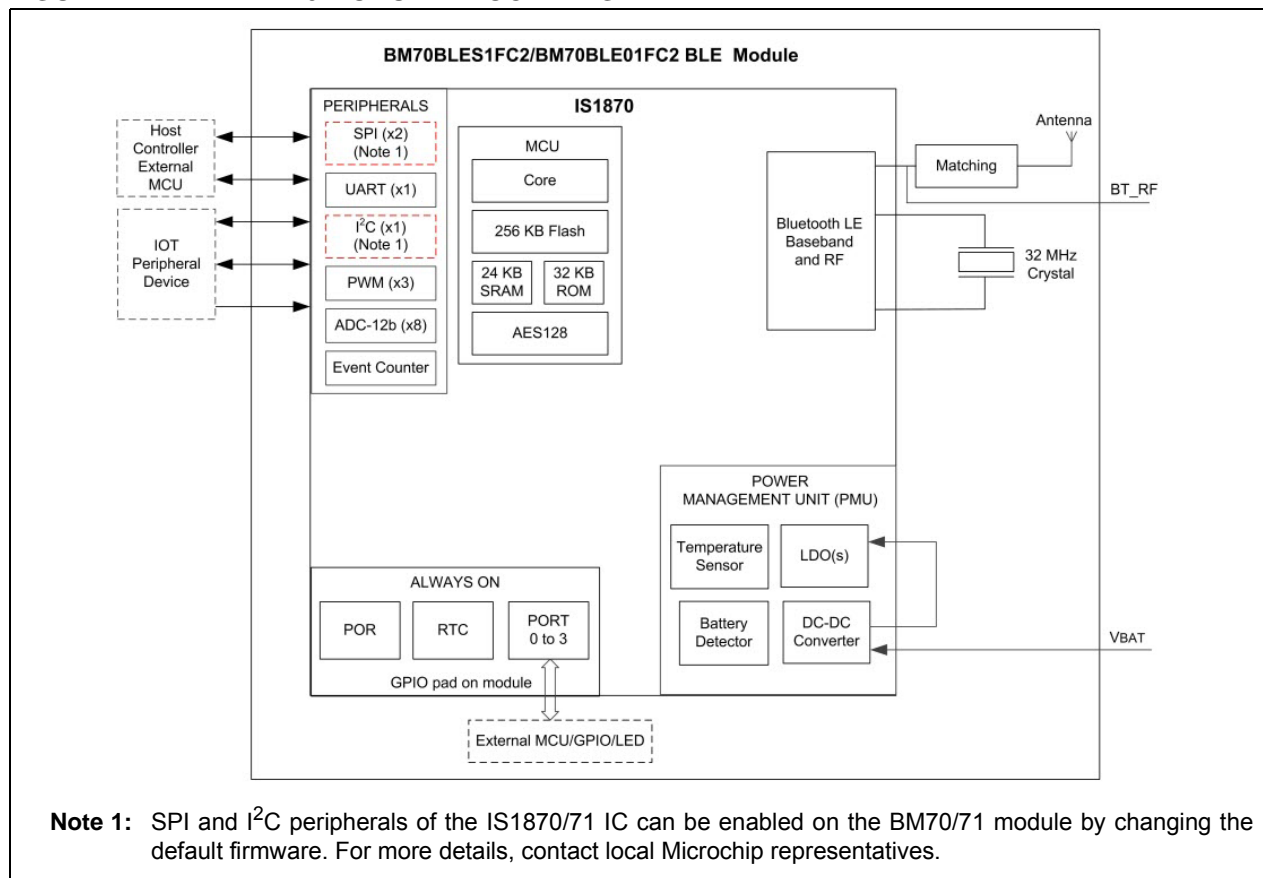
BM70BLES1FC2/BM70BLE01FC2 BLE Module

Host Controller External MCU

IOT Peripheral Device

PERIPHERALS

SPI (x2) (Note 1)

UART (x1)

$I^2C$ (x1) (Note 1)

PWM (x3)

ADC-12b (x8)

Event Counter

IS1870

MCU

Core

256 KB Flash

24 KB SRAM

32 KB ROM

AES128

Bluetooth LE Baseband and RF

Matching

Antenna

BT_RF

32 MHz Crystal

POWER MANAGEMENT UNIT (PMU)

Temperature Sensor

LDO(s)

Battery Detector

DC-DC Converter

VBAT

ALWAYS ON

POR

RTC

PORT 0 to 3

GPIO pad on module

External MCU/GPIO/LED

Note 1: SPI and $I^2C$ peripherals of the IS1870/71 IC can be enabled on the BM70/71 module by changing the default firmware. For more details, contact local Microchip representatives.